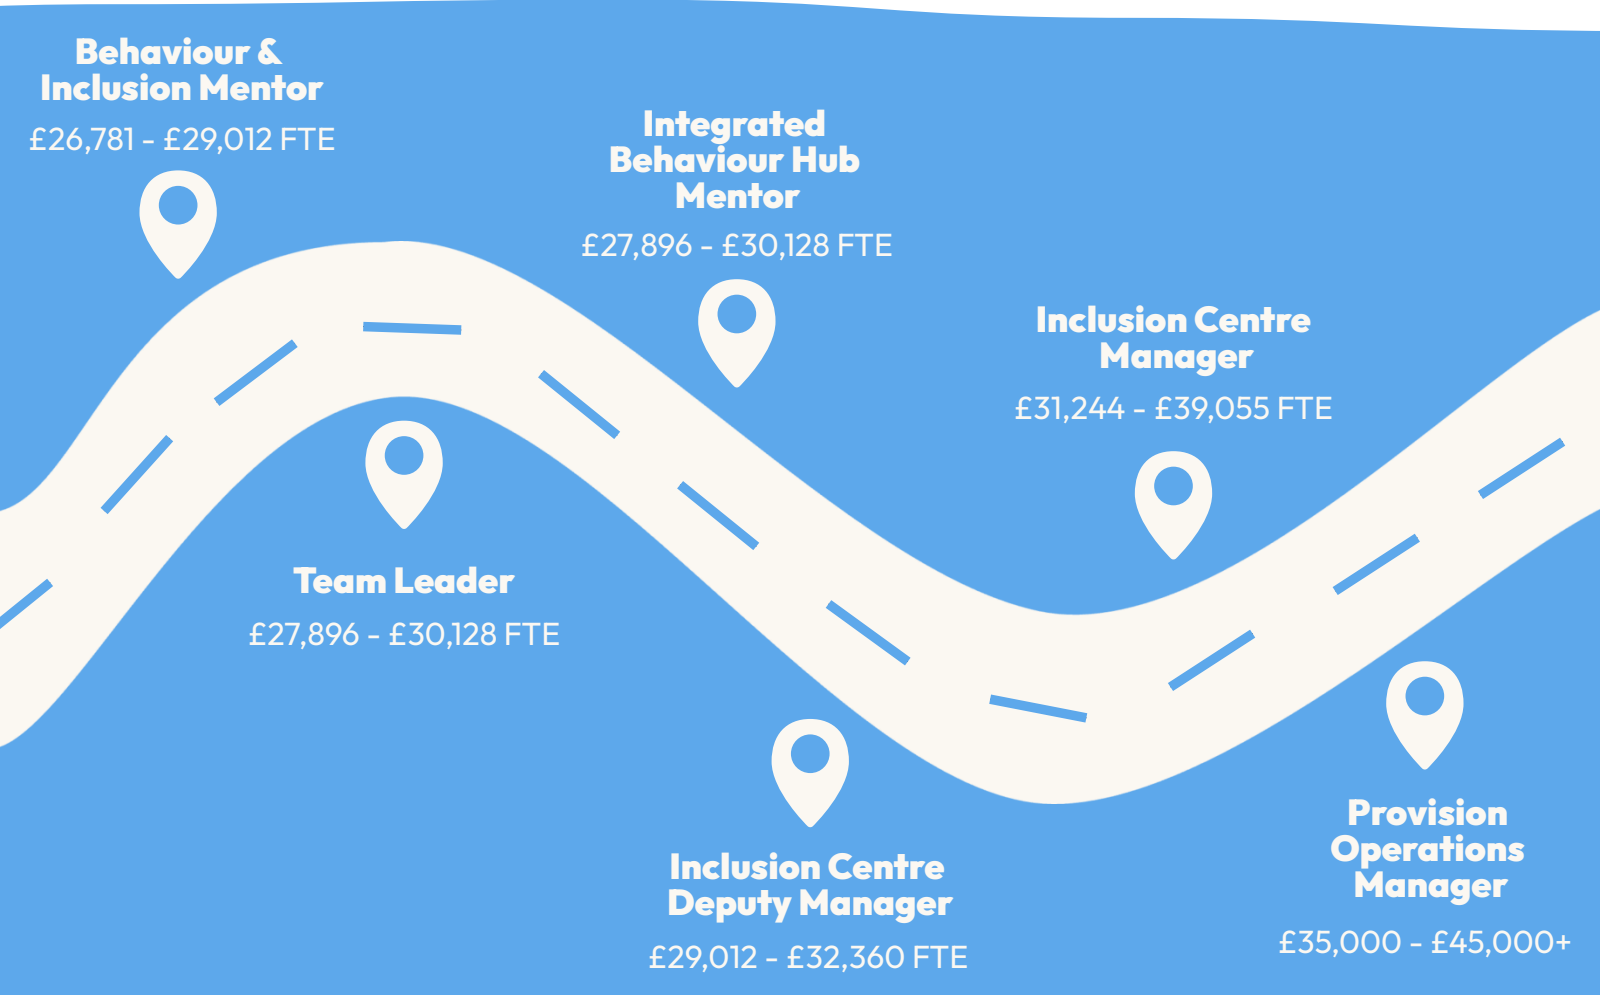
Behaviour & Inclusion Mentor
£26,781 - £29,012 FTE

Integrated Behaviour Hub Mentor
£27,896 - £30,128 FTE

Team Leader
£27,896 - £30,128 FTE

Inclusion Centre Manager
£31,244 - £39,055 FTE

Inclusion Centre Deputy Manager
£29,012 - £32,360 FTE

Provision Operations Manager
£35,000 - £45,000+